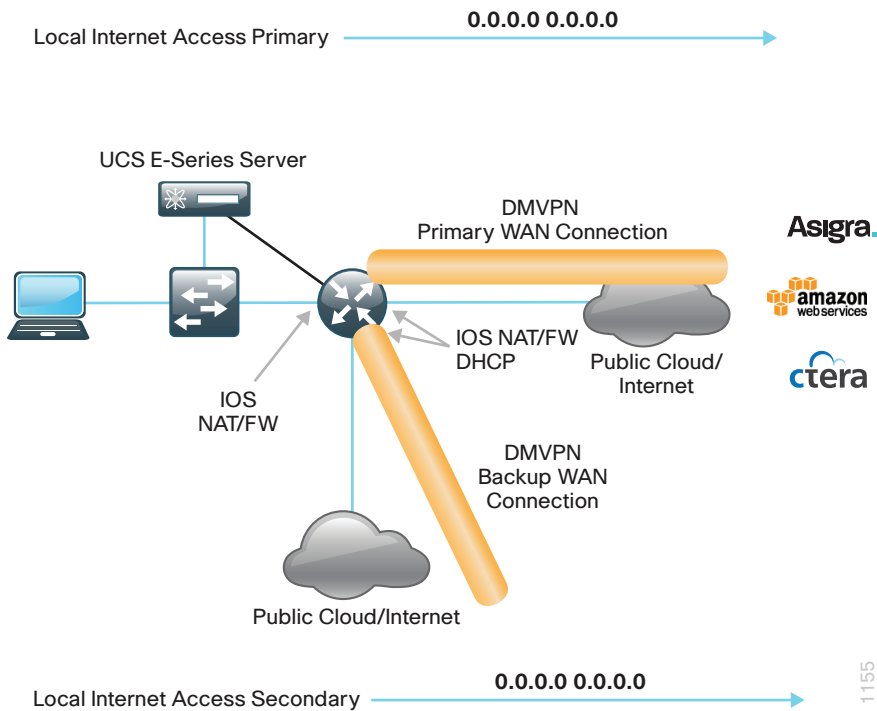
0.0.0.0 0.0.0.0

Local Internet Access Primary

UCS E-Series Server

DMVPN
Primary WAN Connection

Asigra.

amazon
web services

ctera

IOS NAT/FW
DHCP

Public Cloud/
Internet

IOS
NAT/FW

DMVPN
Backup WAN
Connection

Public Cloud/Internet

0.0.0.0 0.0.0.0

Local Internet Access Secondary

1155